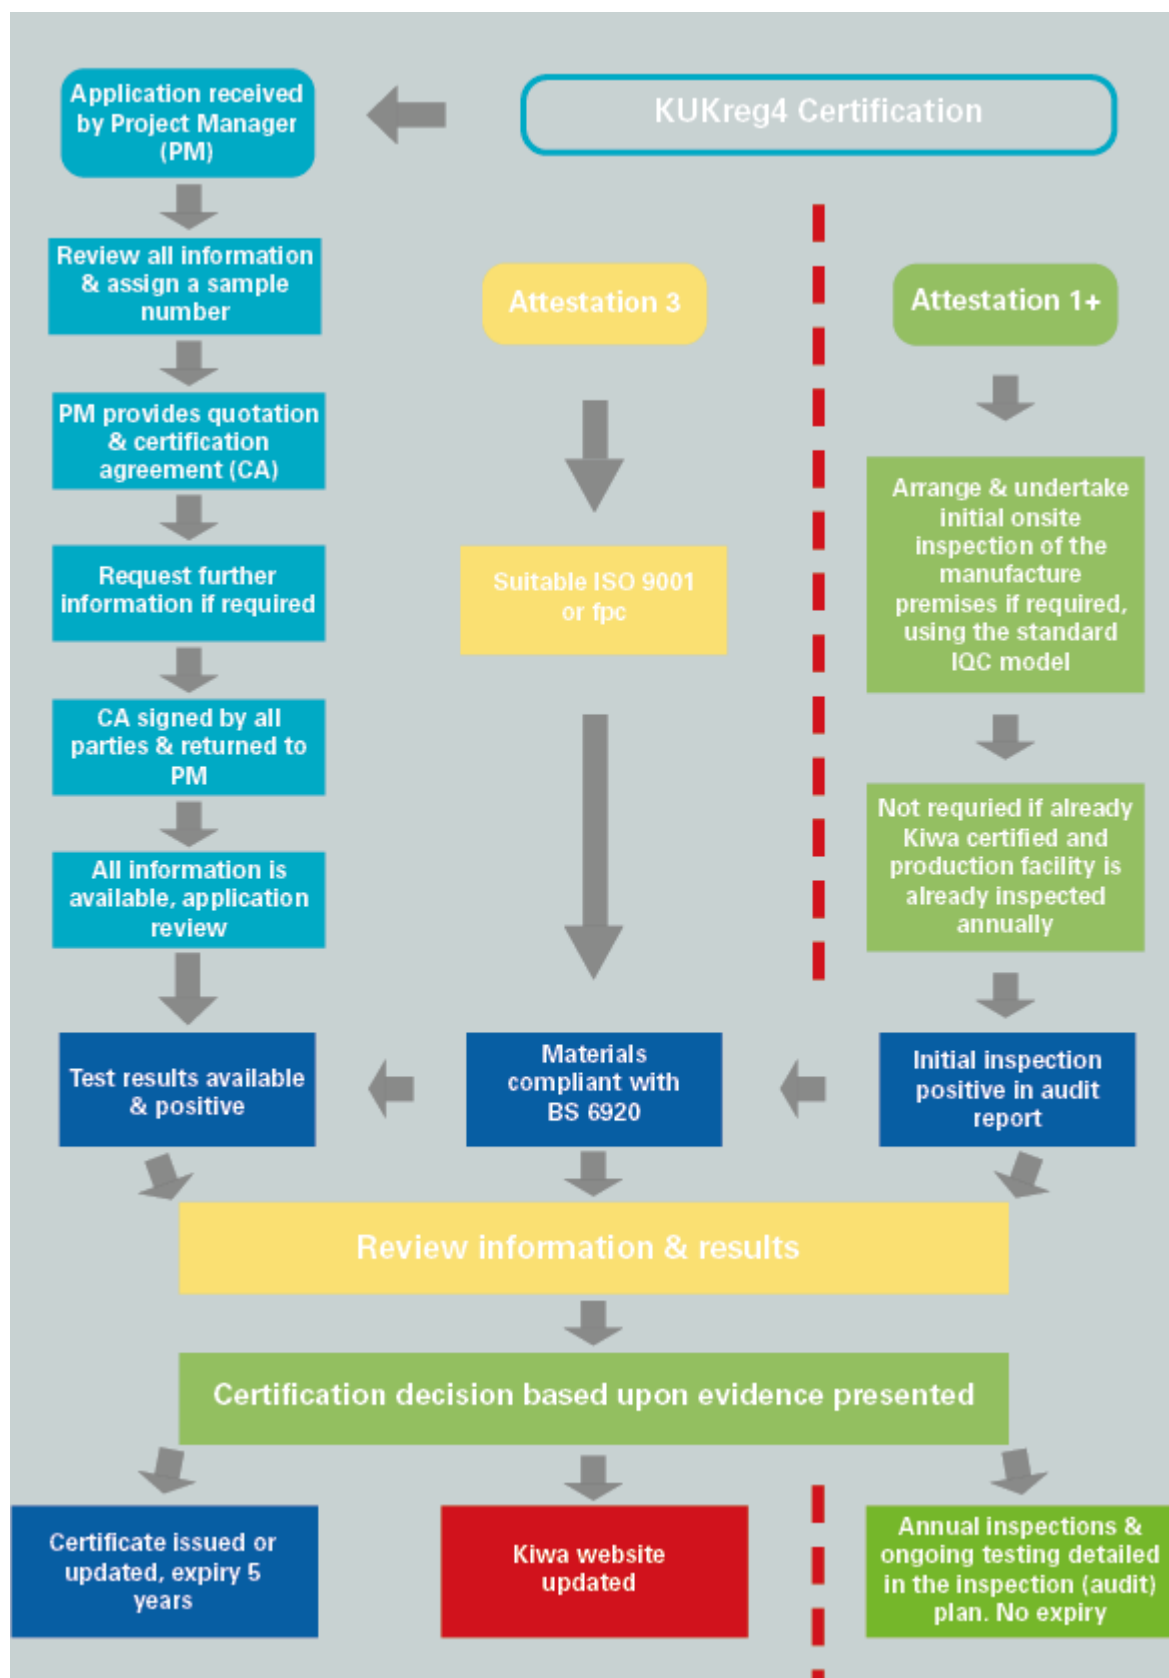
KUKreg4 Certification

Application received by Project Manager (PM)

Review all information & assign a sample number

PM provides quotation & certification agreement (CA)

Request further information if required

CA signed by all parties & returned to PM

All information is available, application review

Attestation 3

Suitable ISO 9001 or fpc

Attestation 1+

Arrange & undertake initial onsite inspection of the manufacture premises if required, using the standard IQC model

Not requried if already Kiwa certified and production facility is already inspected annually

Test results available & positive

Materials compliant with BS 6920

Initial inspection positive in audit report

Review information & results

Certification decision based upon evidence presented

Certificate issued or updated, expiry 5 years

Kiwa website updated

Annual inspections & ongoing testing detailed in the inspection (audit) plan. No expiry